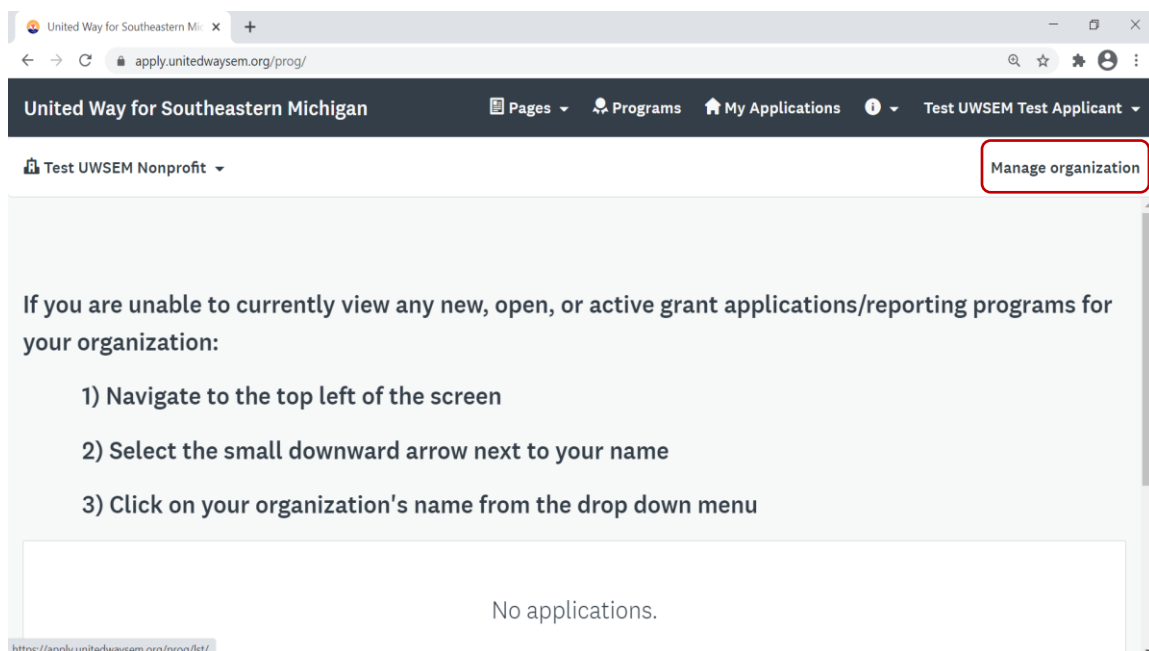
United Way for Southeastern Mic ×

apply.unitedwaysem.org/prog/

United Way for Southeastern Michigan

Pages Programs My Applications Test UWSEM Test Applicant

Test UWSEM Nonprofit

Manage organization

If you are unable to currently view any new, open, or active grant applications/reporting programs for your organization:

1) Navigate to the top left of the screen

2) Select the small downward arrow next to your name

3) Click on your organization's name from the drop down menu

No applications.

https://apply.unitedwaysem.org/prog/lst/